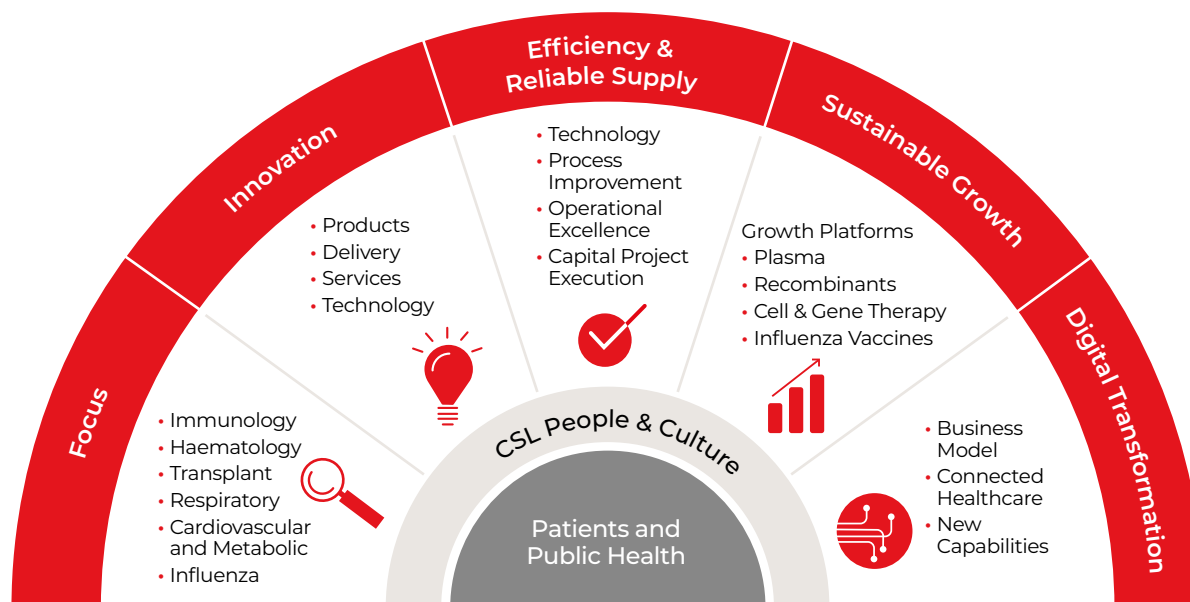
Focus

Innovation

Efficiency & Reliable Supply

Sustainable Growth

Digital Transformation

• Immunology
• Haematology
• Transplant
• Respiratory
• Cardiovascular and Metabolic
• Influenza

• Products
• Delivery
• Services
• Technology

• Technology
• Process Improvement
• Operational Excellence
• Capital Project Execution

Growth Platforms
• Plasma
• Recombinants
• Cell & Gene Therapy
• Influenza Vaccines

• Business Model
• Connected Healthcare
• New Capabilities

CSL People & Culture

Patients and Public Health